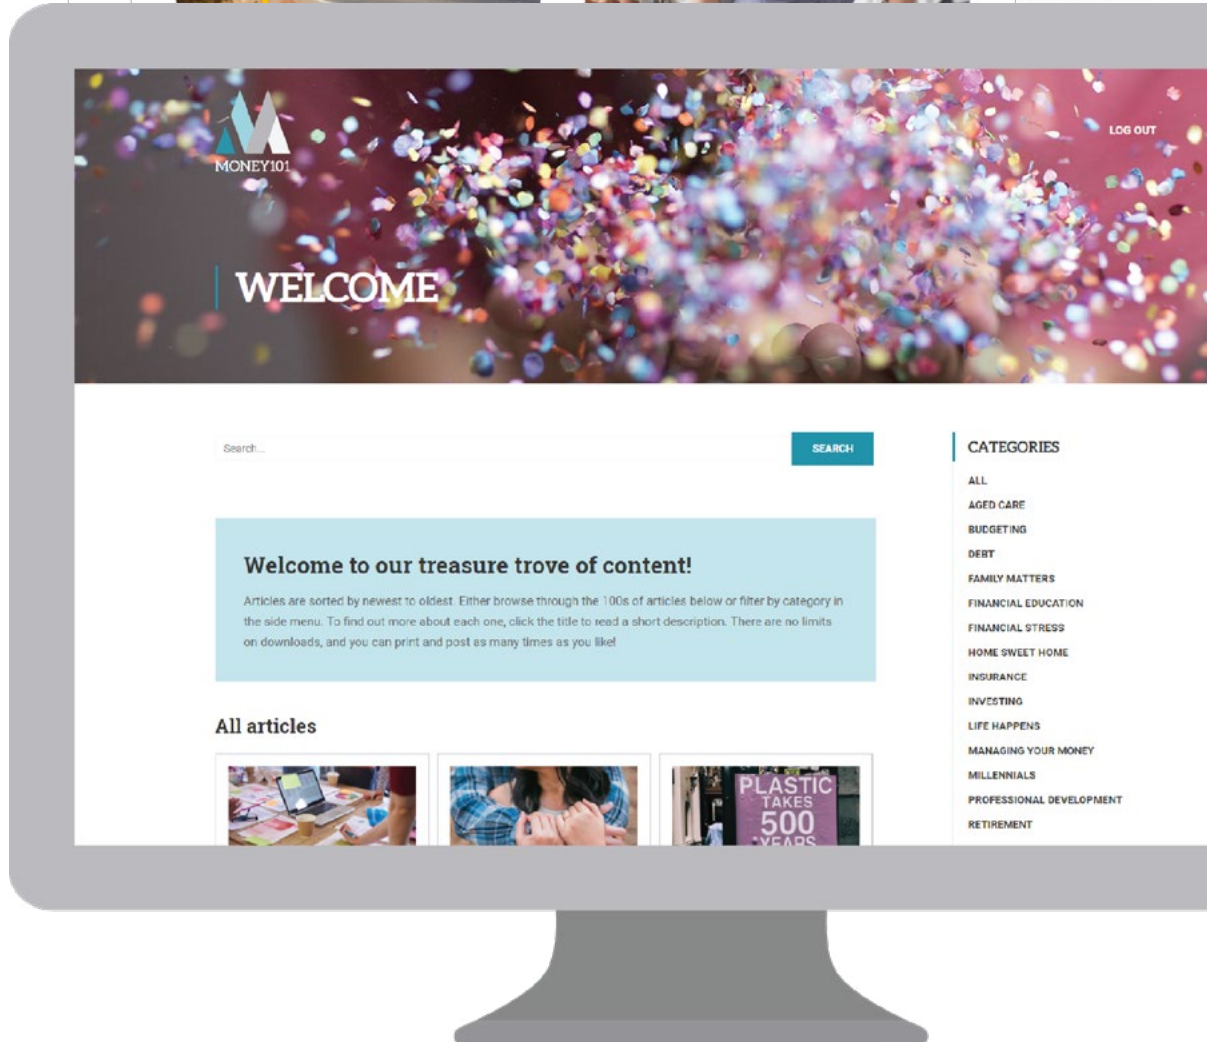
MONEY101

LOG OUT

WELCOME

Search...

SEARCH

CATEGORIES

ALL

AGED CARE

BUDGETING

DEBT

FAMILY MATTERS

FINANCIAL EDUCATION

FINANCIAL STRESS

HOME SWEET HOME

INSURANCE

INVESTING

LIFE HAPPENS

MANAGING YOUR MONEY

MILLENNIALS

PROFESSIONAL DEVELOPMENT

RETIREMENT

Welcome to our treasure trove of content!

Articles are sorted by newest to oldest. Either browse through the 100s of articles below or filter by category in the side menu. To find out more about each one, click the title to read a short description. There are no limits on downloads, and you can print and post as many times as you like!

All articles

PLASTIC TAKES 500 YEARS